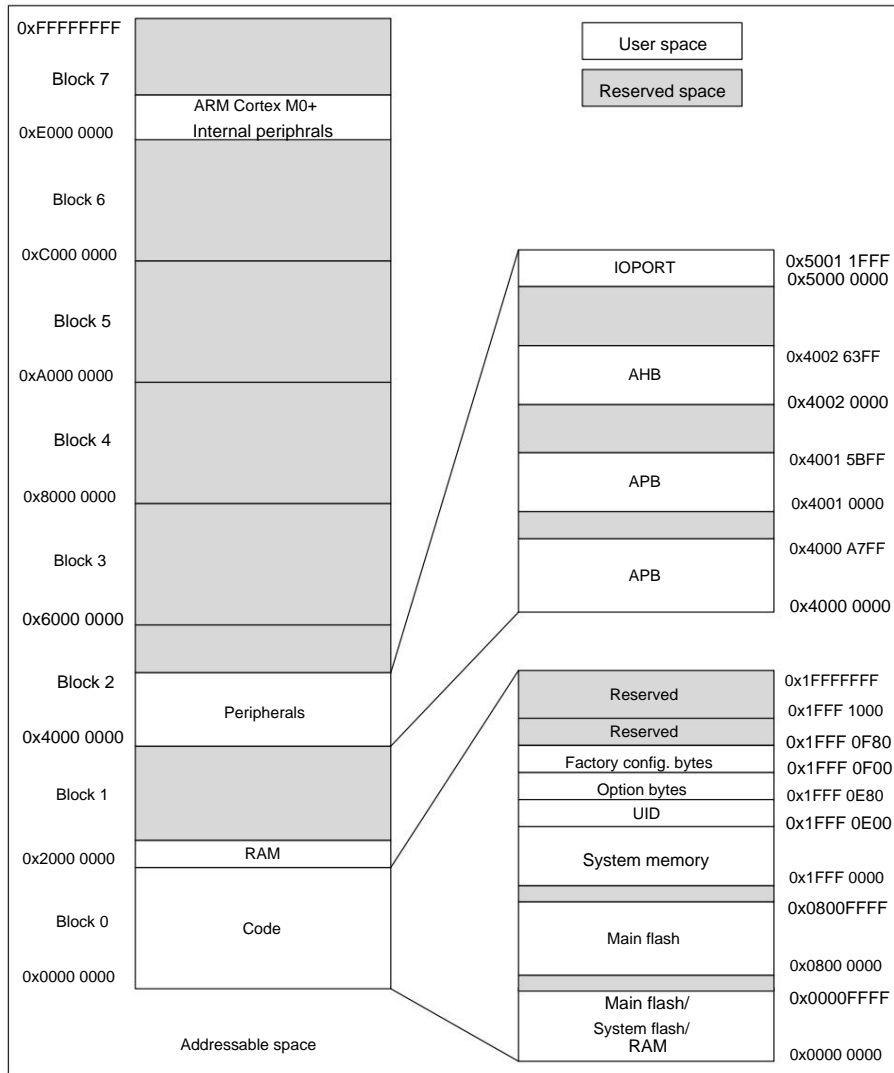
0xFFFFFFFF

Block 7

ARM Cortex M0+
Internal periphrals

0xE000 0000

Block 6

0xC000 0000

Block 5

0xA000 0000

Block 4

0x8000 0000

Block 3

0x6000 0000

Block 2

Peripherals

0x4000 0000

Block 1

0x2000 0000

RAM

Block 0

Code

0x0000 0000

Addressable space

User space

Reserved space

IOPORT

0x5001 1FFF
0x5000 0000

AHB

0x4002 63FF

0x4002 0000

APB

0x4001 5BFF

0x4001 0000

APB

0x4000 A7FF

0x4000 0000

Reserved

0x1FFFFFFF

0x1FFF 1000

Reserved

0x1FFF 0F80

Factory config. bytes

0x1FFF 0F00

Option bytes

0x1FFF 0E80

UID

0x1FFF 0E00

System memory

0x1FFF 0000

0x0800FFFF

Main flash

0x0800 0000

Main flash/
System flash/
RAM

0x0000FFFF

0x0000 0000